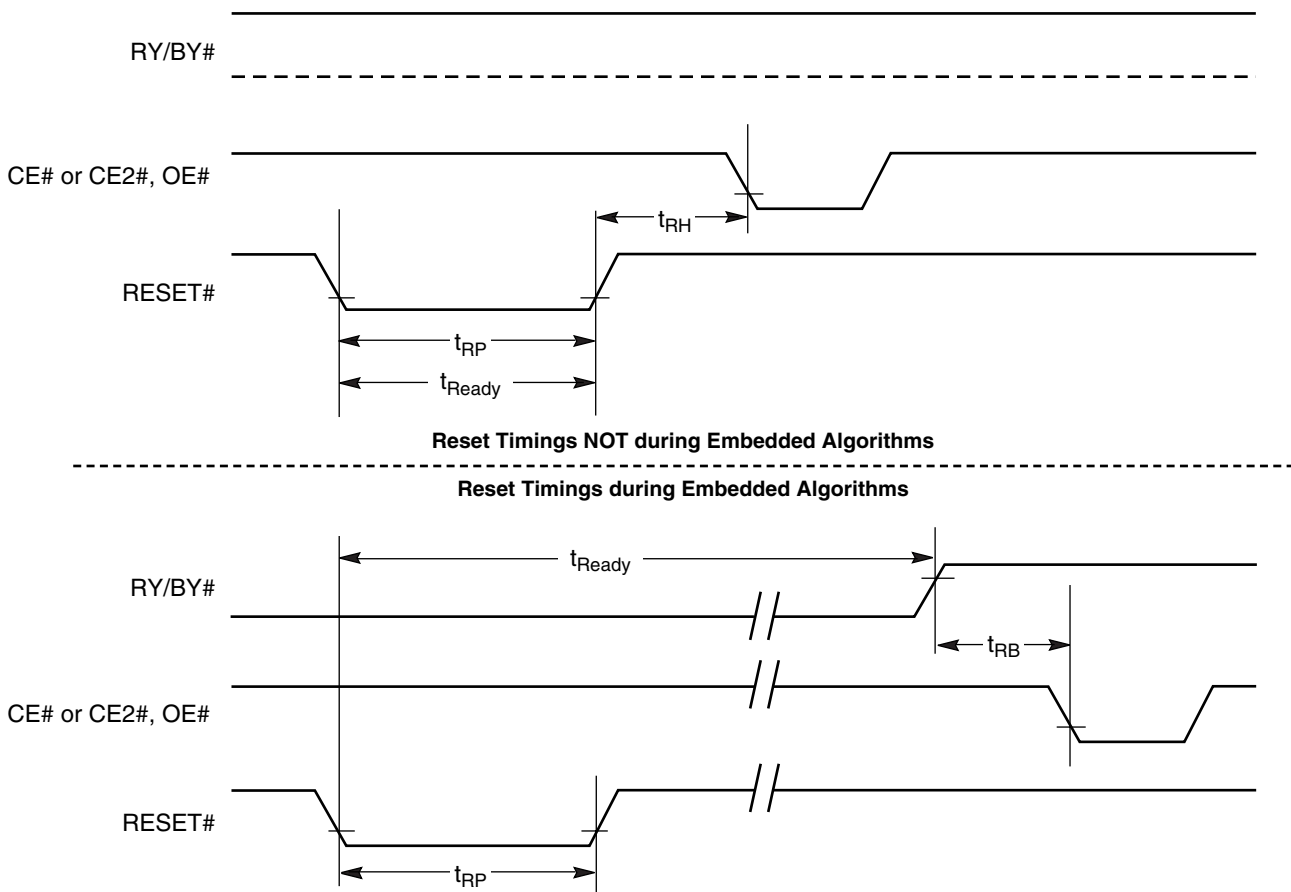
RY/BY#

CE# or CE2#, OE#

$t_{RH}$

RESET#

$t_{RP}$

$t_{Ready}$

Reset Timings NOT during Embedded Algorithms

Reset Timings during Embedded Algorithms

$t_{Ready}$

RY/BY#

$t_{RB}$

CE# or CE2#, OE#

RESET#

$t_{RP}$